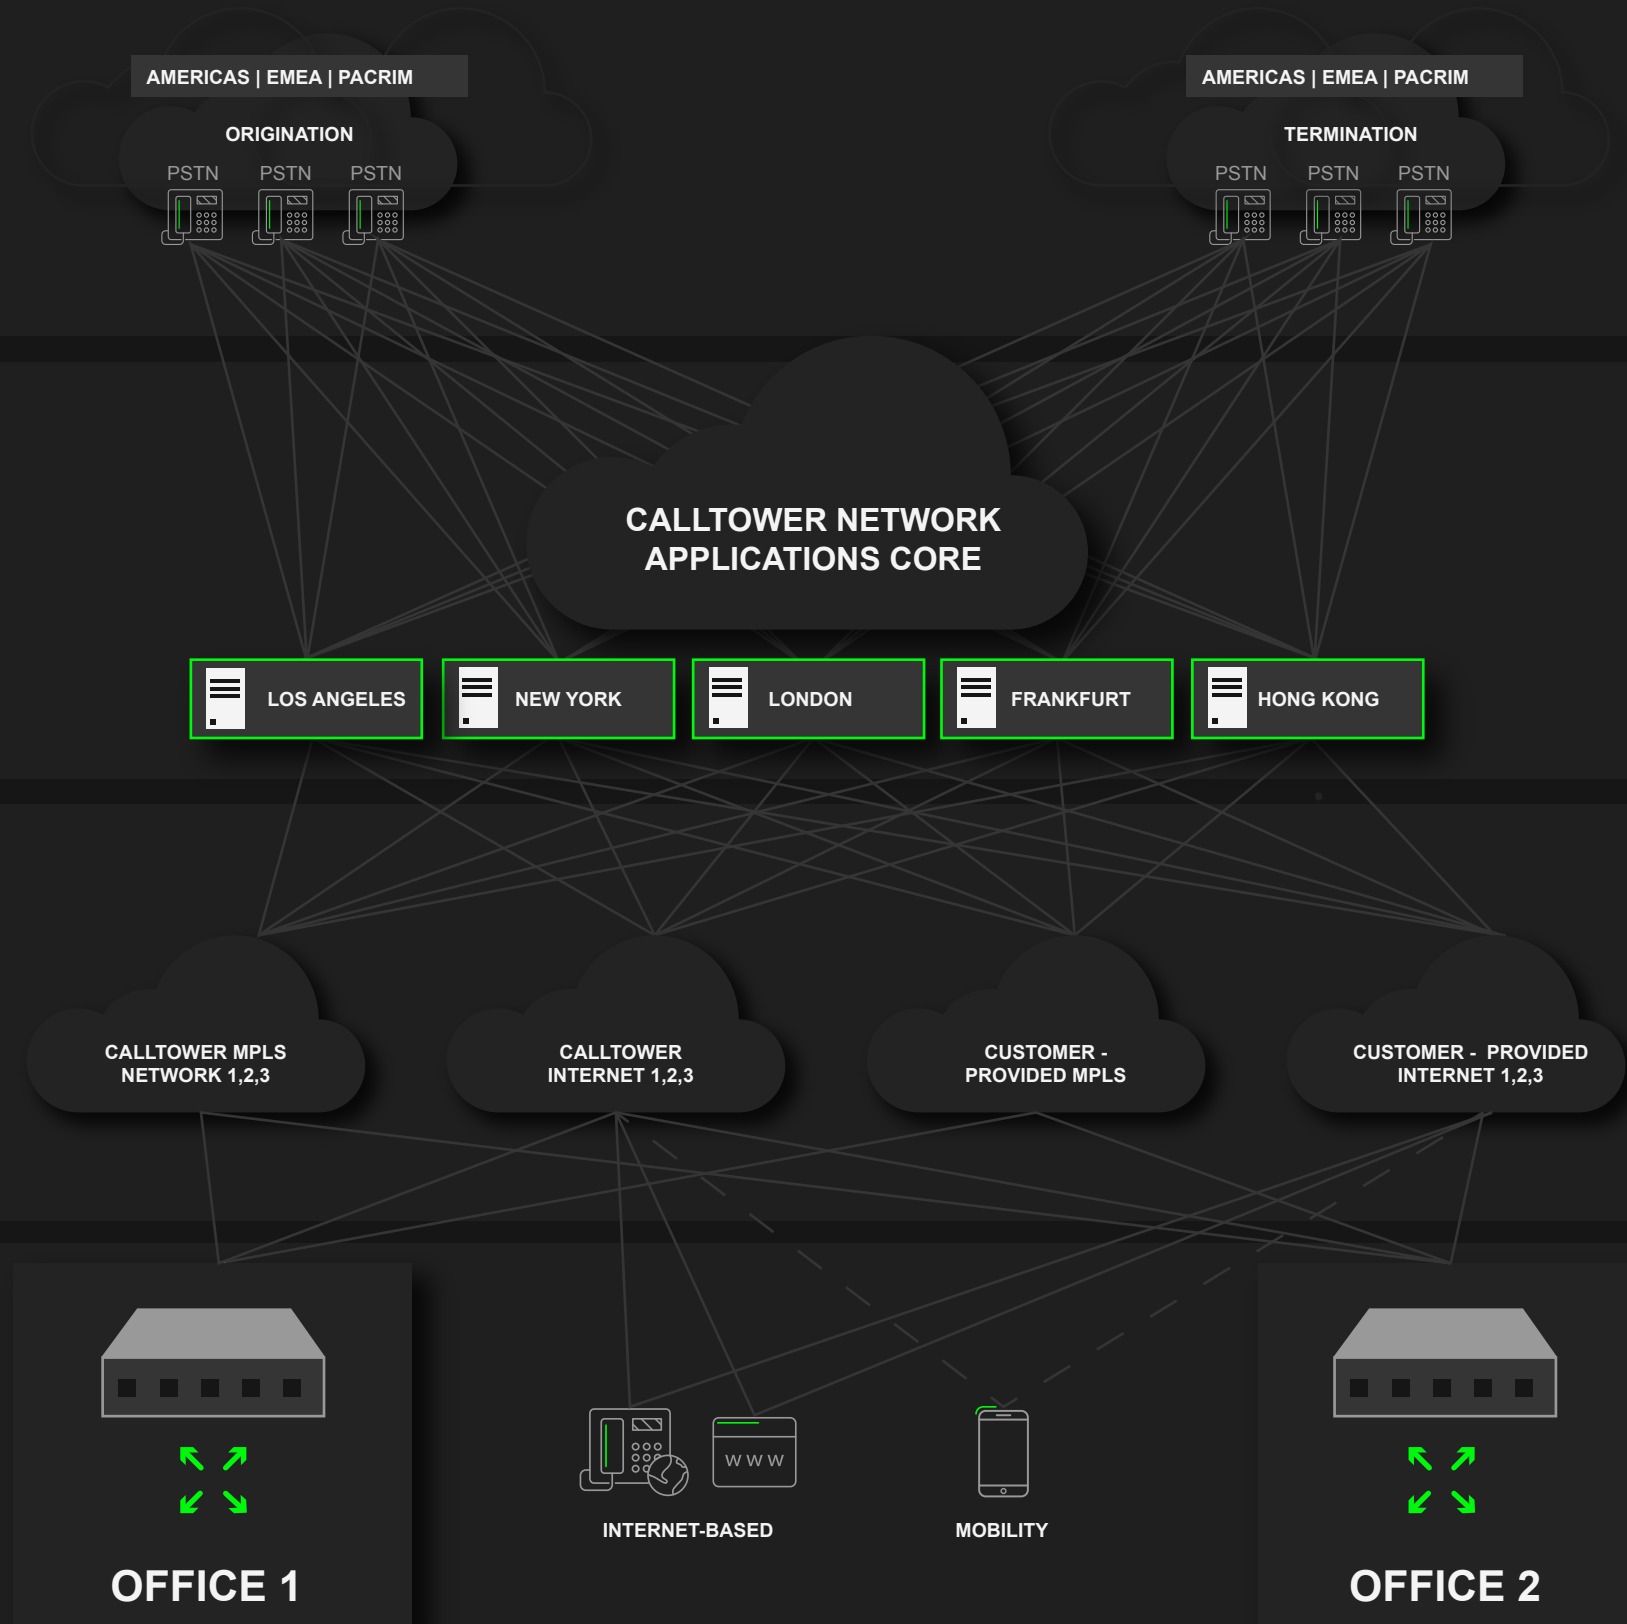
AMERICAS | EMEA | PACRIM

ORIGINATION

PSTN PSTN PSTN

AMERICAS | EMEA | PACRIM

TERMINATION

PSTN PSTN PSTN

CALLTOWER NETWORK APPLICATIONS CORE

LOS ANGELES

NEW YORK

LONDON

FRANKFURT

HONG KONG

CALLTOWER MPLS NETWORK 1,2,3

CALLTOWER INTERNET 1,2,3

CUSTOMER - PROVIDED MPLS

CUSTOMER - PROVIDED INTERNET 1,2,3

WWW

INTERNET-BASED

MOBILITY

OFFICE 1

OFFICE 2